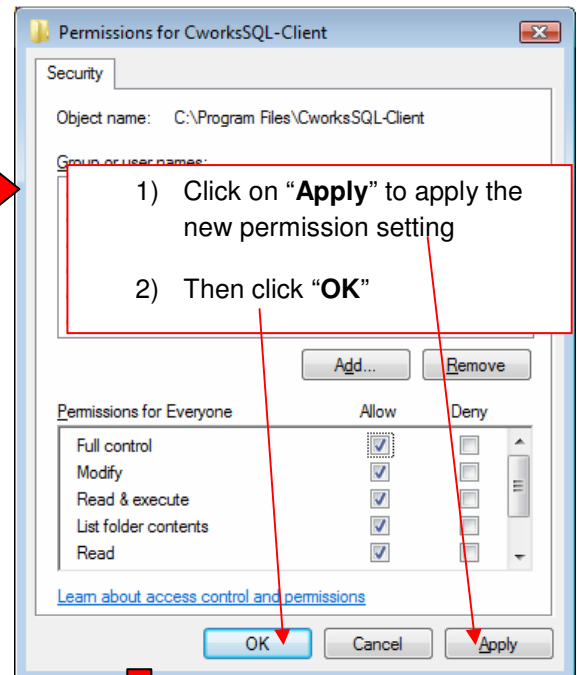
Permissions for CworksSQL-Client

Security

Object name: C:\Program Files\CworksSQL-Client

Group or user names:

1) Click on "**Apply**" to apply the new permission setting

2) Then click "**OK**"

Add...

Remove

Permissions for Everyone

| Permissions for Everyone | Allow | Deny |
|---|---|---|
| Full control | ☑ | ☐ |
| Modify | ☑ | ☐ |
| Read & execute | ☑ | ☐ |
| List folder contents | ☑ | ☐ |
| Read | ☑ | ☐ |

Learn about access control and permissions

OK

Cancel

Apply